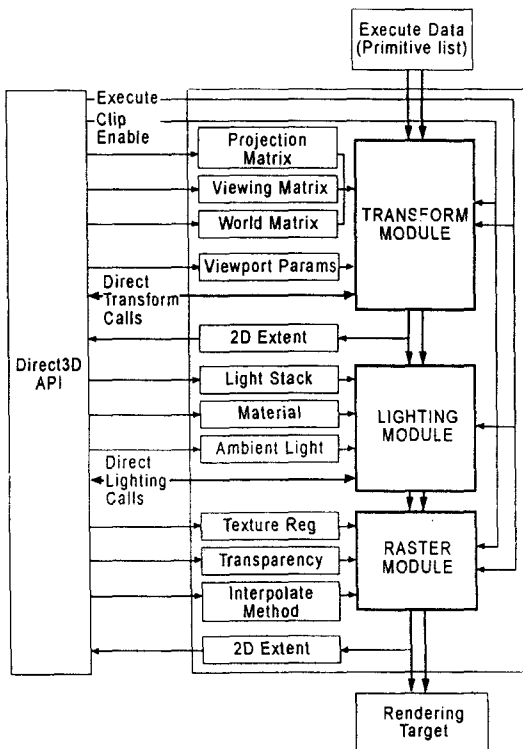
Execute Data (Primitive list)

Direct3D API

Execute

Clip Enable

Projection Matrix

Viewing Matrix

World Matrix

TRANSFORM MODULE

Viewport Params

Direct Transform Calls

2D Extent

Light Stack

Material

Ambient Light

LIGHTING MODULE

Direct Lighting Calls

Texture Reg

Transparency

Interpolate Method

RASTER MODULE

2D Extent

Rendering Target